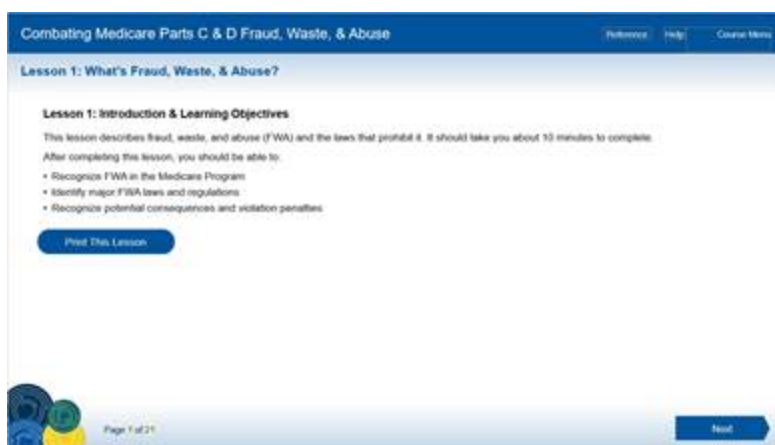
Combating Medicare Parts C & D Fraud, Waste, & Abuse

Reference Help Course Menu

Lesson 1: What's Fraud, Waste, & Abuse?

Lesson 1: Introduction & Learning Objectives

This lesson describes fraud, waste, and abuse (FWA) and the laws that prohibit it. It should take you about 10 minutes to complete.

After completing this lesson, you should be able to:

• Recognize FWA in the Medicare Program
• Identify major FWA laws and regulations
• Recognize potential consequences and violation penalties

Print This Lesson

Page 1 of 21

Next